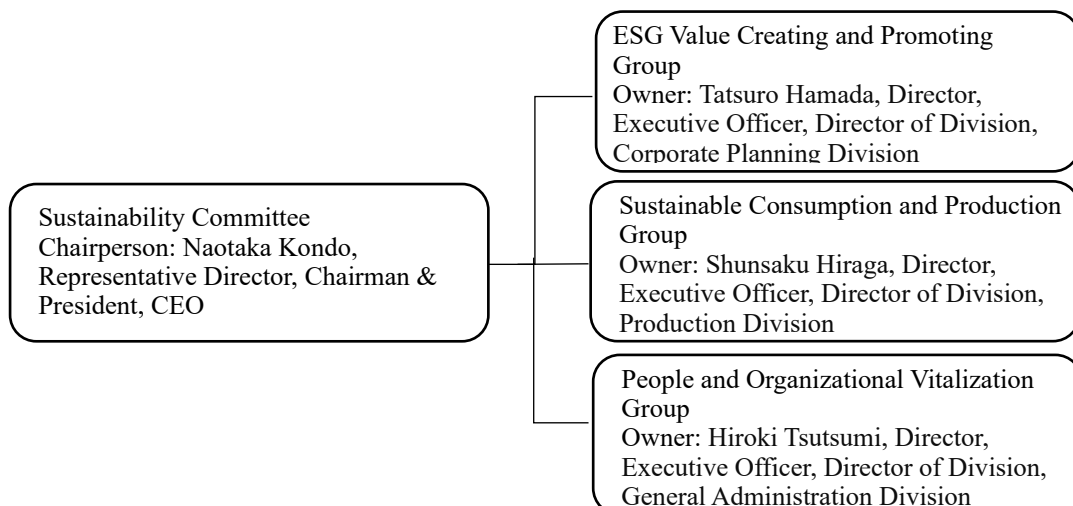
Sustainability Committee
Chairperson: Naotaka Kondo, Representative Director, Chairman & President, CEO

ESG Value Creating and Promoting Group
Owner: Tatsuro Hamada, Director, Executive Officer, Director of Division, Corporate Planning Division

Sustainable Consumption and Production Group
Owner: Shunsaku Hiraga, Director, Executive Officer, Director of Division, Production Division

People and Organizational Vitalization Group
Owner: Hiroki Tsutsumi, Director, Executive Officer, Director of Division, General Administration Division